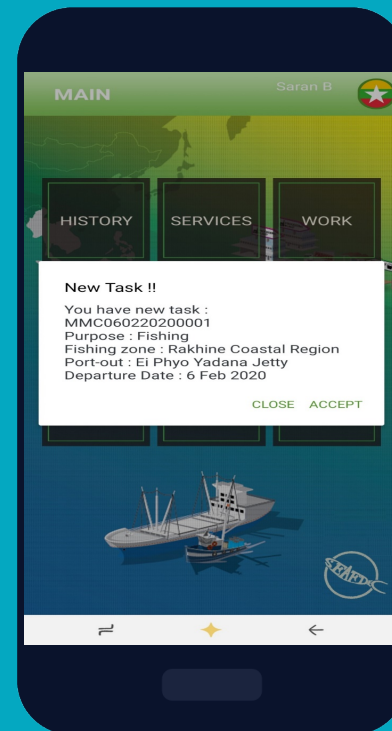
MAIN

Saran B

HISTORY

SERVICES

WORK

New Task !!

You have new task : MMC060220200001
Purpose : Fishing
Fishing zone : Rakhine Coastal Region
Port-out : Ei Phyo Yadana Jetty
Departure Date : 6 Feb 2020

CLOSE ACCEPT

SEAFDEC